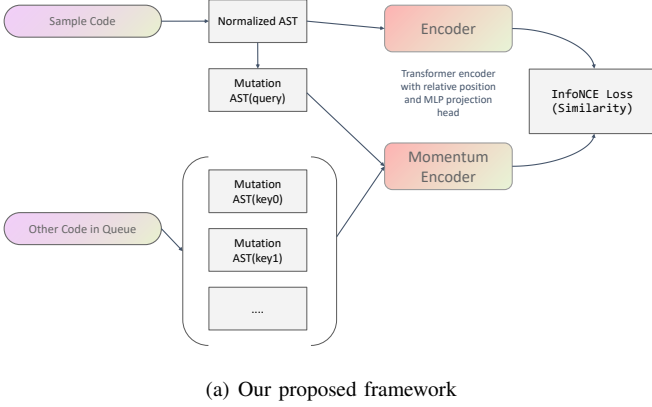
Sample Code

Normalized AST

Encoder

Mutation AST(query)

Transformer encoder with relative position and MLP projection head

InfoNCE Loss (Similarity)

Momentum Encoder

Mutation AST(key0)

Other Code in Queue

Mutation AST(key1)

....

(a) Our proposed framework